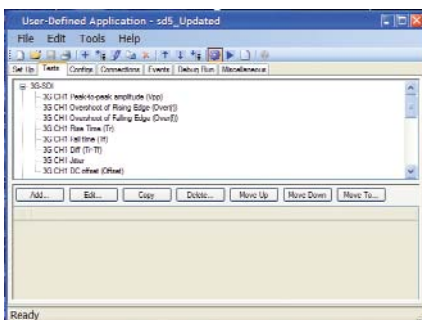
User-Defined Application - sd5_Updated

File Edit Tools Help

Set Up | Tests | Configs | Connections | Events | Debug Run | Miscellaneous

3G-SDI
3G CH1 Peak-to-peak amplitude (Vpp)
3G CH1 Overshoot of Rising Edge (Over(r))
3G CH1 Overshoot of Falling Edge (Over(f))
3G CH1 Rise Time (Tr)
3G CH1 Fall time (Tf)
3G CH1 Diff (Tr-Tf)
3G CH1 Jitter
3G CH1 DC offset (Offset)

Add... | Edit... | Copy | Delete... | Move Up | Move Down | Move To...

Ready